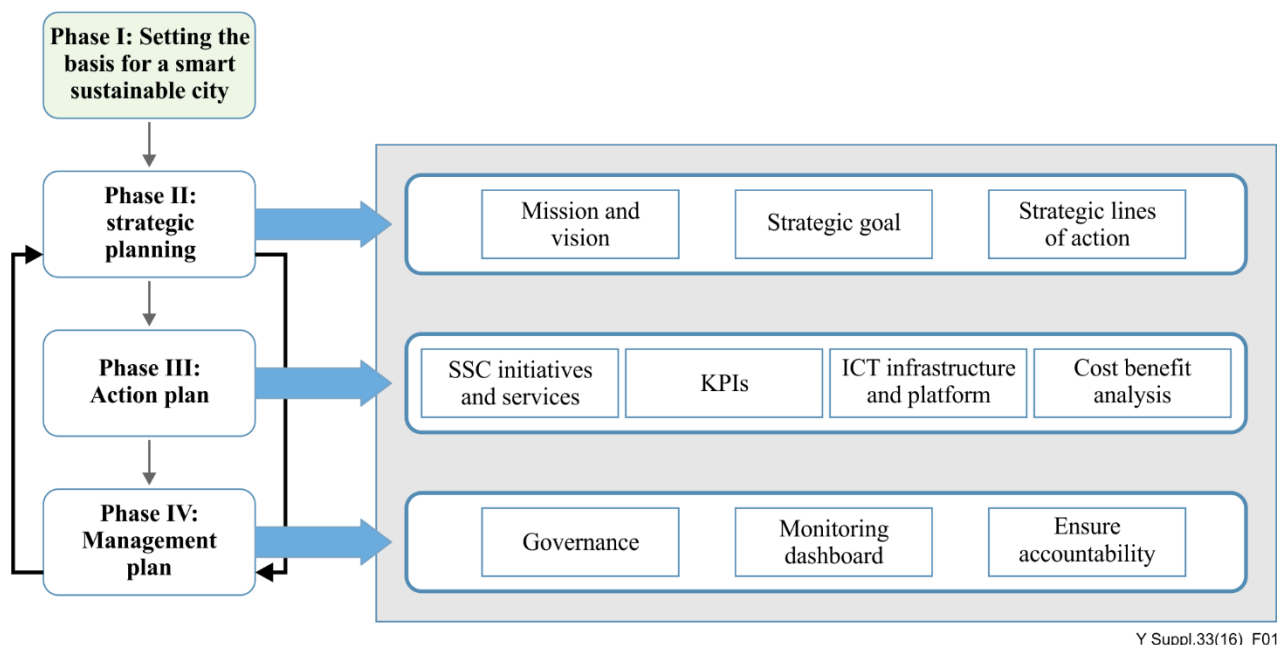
Phase I: Setting the basis for a smart sustainable city

Phase II: strategic planning

Phase III: Action plan

Phase IV: Management plan

Mission and vision

Strategic goal

Strategic lines of action

SSC initiatives and services

KPIs

ICT infrastructure and platform

Cost benefit analysis

Governance

Monitoring dashboard

Ensure accountability

Y Suppl.33(16)_F01